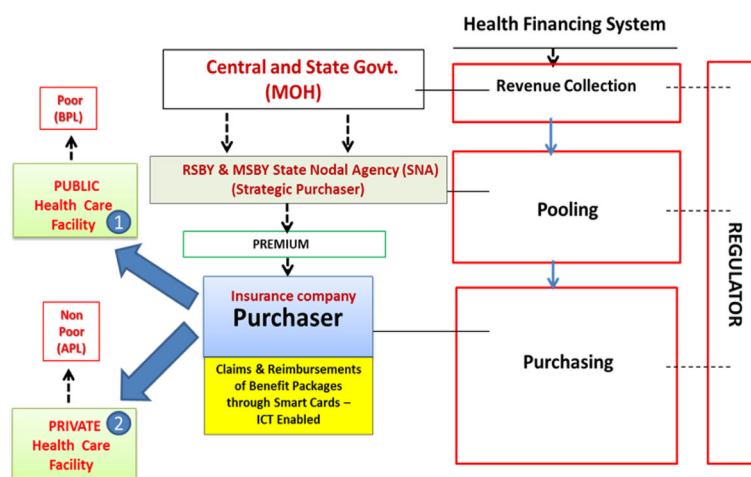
Health Financing System

Central and State Govt. (MOH)

Revenue Collection

Poor (BPL)

RSBY & MSBY State Nodal Agency (SNA) (Strategic Purchaser)

PUBLIC Health Care Facility 1

Pooling

PREMIUM

REGULATOR

Insurance company
Purchaser

Non Poor (APL)

Claims & Reimbursements of Benefit Packages through Smart Cards – ICT Enabled

Purchasing

2 PRIVATE Health Care Facility